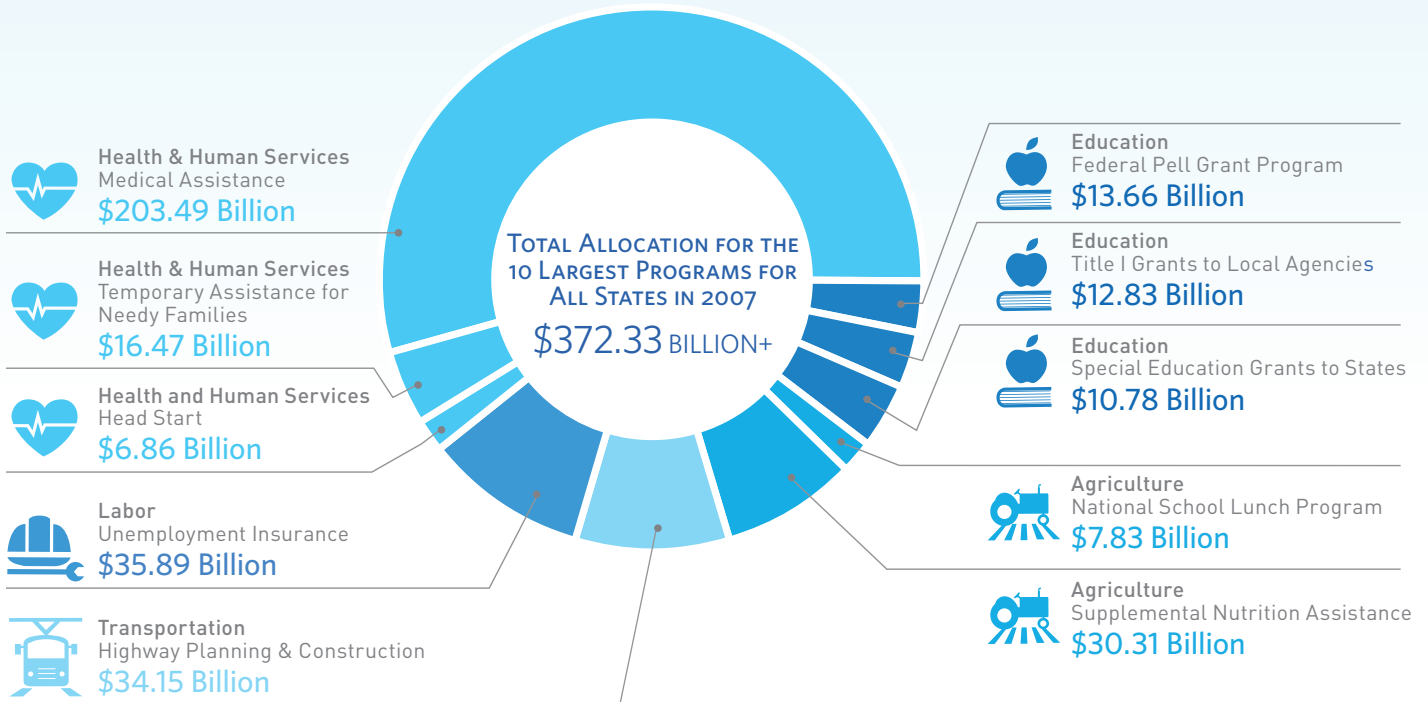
Health & Human Services
Medical Assistance
$203.49 Billion

Health & Human Services
Temporary Assistance for Needy Families
$16.47 Billion

Health and Human Services
Head Start
$6.86 Billion

Labor
Unemployment Insurance
$35.89 Billion

Transportation
Highway Planning & Construction
$34.15 Billion

Total Allocation for the 10 Largest Programs for All States in 2007
$372.33 BILLION+

Education
Federal Pell Grant Program
$13.66 Billion

Education
Title I Grants to Local Agencies
$12.83 Billion

Education
Special Education Grants to States
$10.78 Billion

Agriculture
National School Lunch Program
$7.83 Billion

Agriculture
Supplemental Nutrition Assistance
$30.31 Billion